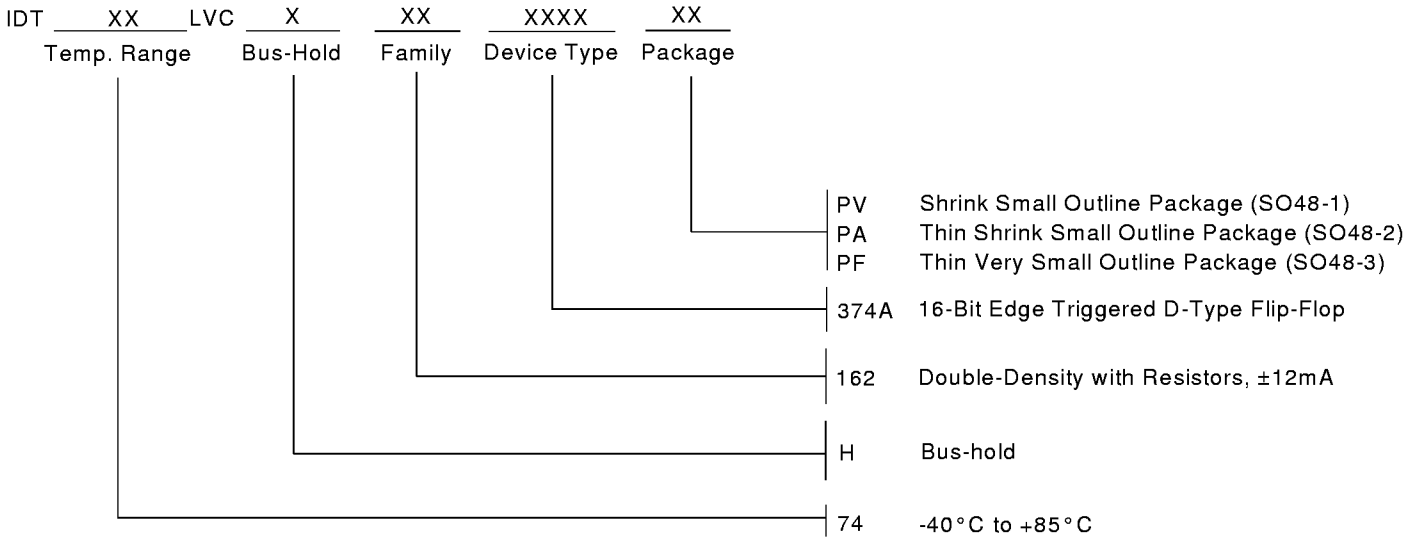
IDT XX LVC X XX XXXX XX
Temp. Range Bus-Hold Family Device Type Package

PV Shrink Small Outline Package (SO48-1)
PA Thin Shrink Small Outline Package (SO48-2)
PF Thin Very Small Outline Package (SO48-3)

374A 16-Bit Edge Triggered D-Type Flip-Flop

162 Double-Density with Resistors, ±12mA

H Bus-hold

74 -40°C to +85°C